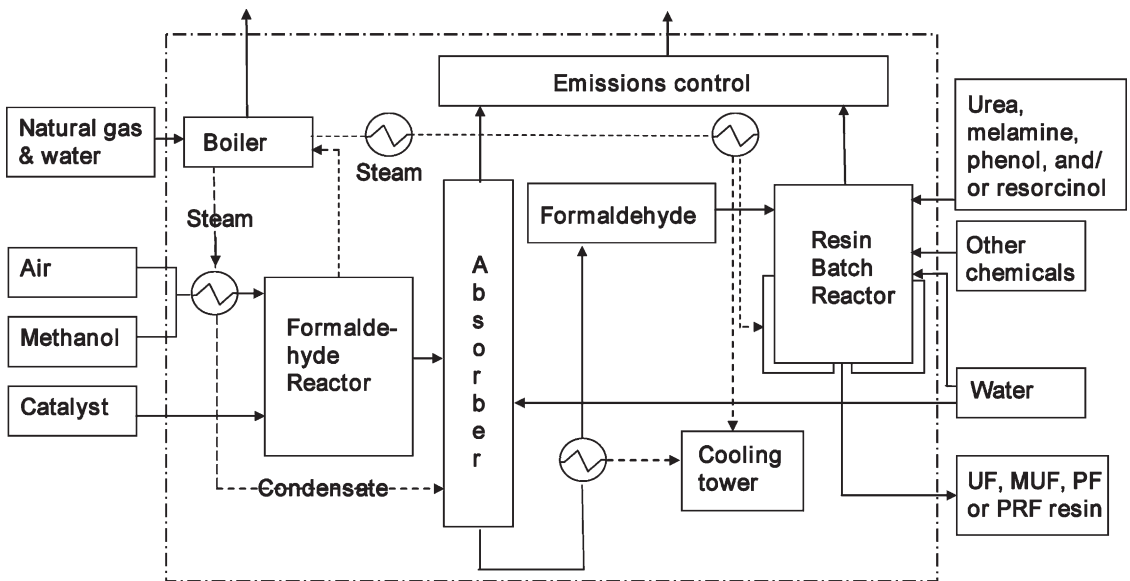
Emissions control

Natural gas & water

Boiler

Steam

Steam

Urea, melamine, phenol, and/ or resorcinol

Formaldehyde

Resin Batch Reactor

Other chemicals

Air

Methanol

Formaldehyde Reactor

Absorber

Catalyst

Water

Cooling tower

Condensate

UF, MUF, PF or PRF resin